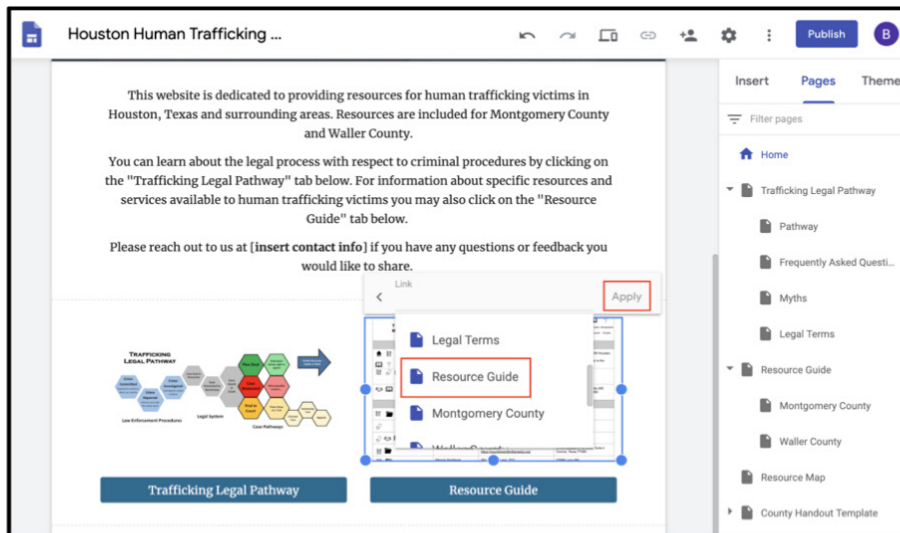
Houston Human Trafficking ...

Publish

B

This website is dedicated to providing resources for human trafficking victims in Houston, Texas and surrounding areas. Resources are included for Montgomery County and Waller County.

You can learn about the legal process with respect to criminal procedures by clicking on the "Trafficking Legal Pathway" tab below. For information about specific resources and services available to human trafficking victims you may also click on the "Resource Guide" tab below.

Please reach out to us at [insert contact info] if you have any questions or feedback you would like to share.

Link

Apply

Legal Terms

Resource Guide

Montgomery County

TRAFFICKING LEGAL PATHWAY

Law Enforcement Procedures

Legal System

Case Pathways

Trafficking Legal Pathway

Resource Guide

Insert

Pages

Theme

Filter pages

Home

Trafficking Legal Pathway

Pathway

Frequently Asked Questi...

Myths

Legal Terms

Resource Guide

Montgomery County

Waller County

Resource Map

County Handout Template